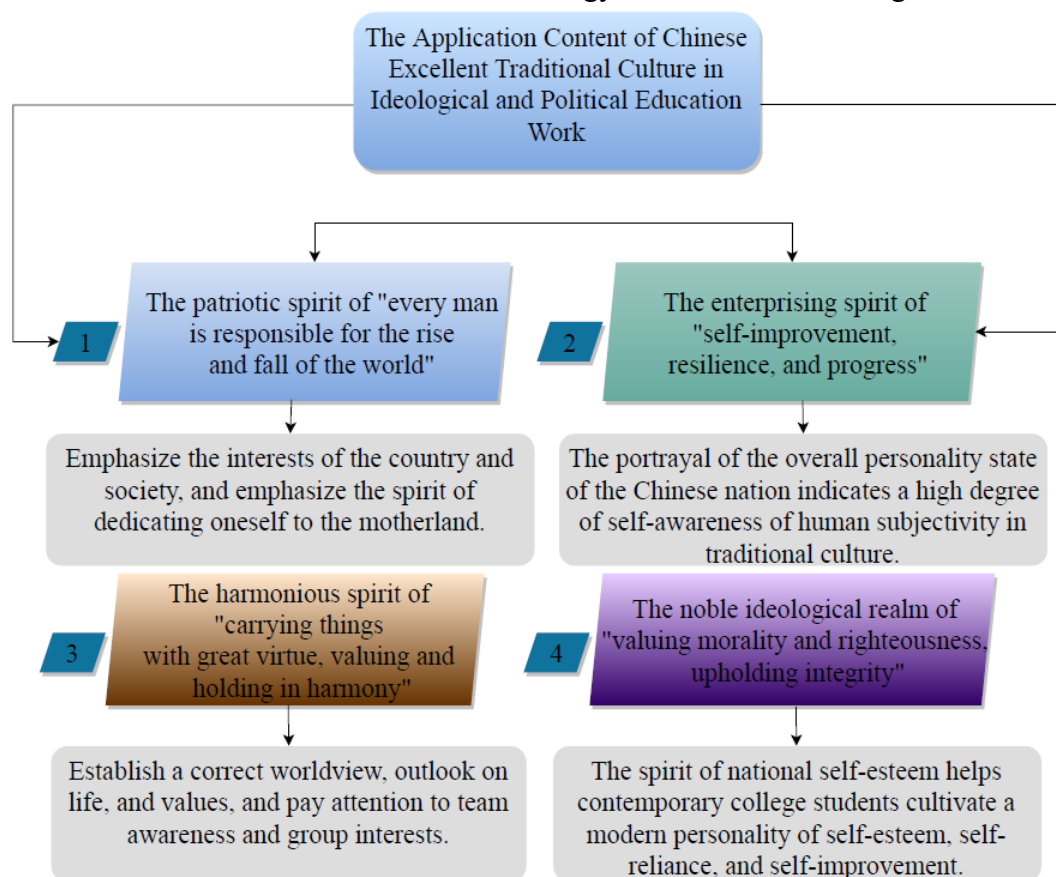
The Application Content of Chinese Excellent Traditional Culture in Ideological and Political Education Work

1

The patriotic spirit of "every man is responsible for the rise and fall of the world"

Emphasize the interests of the country and society, and emphasize the spirit of dedicating oneself to the motherland.

2

The enterprising spirit of "self-improvement, resilience, and progress"

The portrayal of the overall personality state of the Chinese nation indicates a high degree of self-awareness of human subjectivity in traditional culture.

3

The harmonious spirit of "carrying things with great virtue, valuing and holding in harmony"

Establish a correct worldview, outlook on life, and values, and pay attention to team awareness and group interests.

4

The noble ideological realm of "valuing morality and righteousness, upholding integrity"

The spirit of national self-esteem helps contemporary college students cultivate a modern personality of self-esteem, self-reliance, and self-improvement.